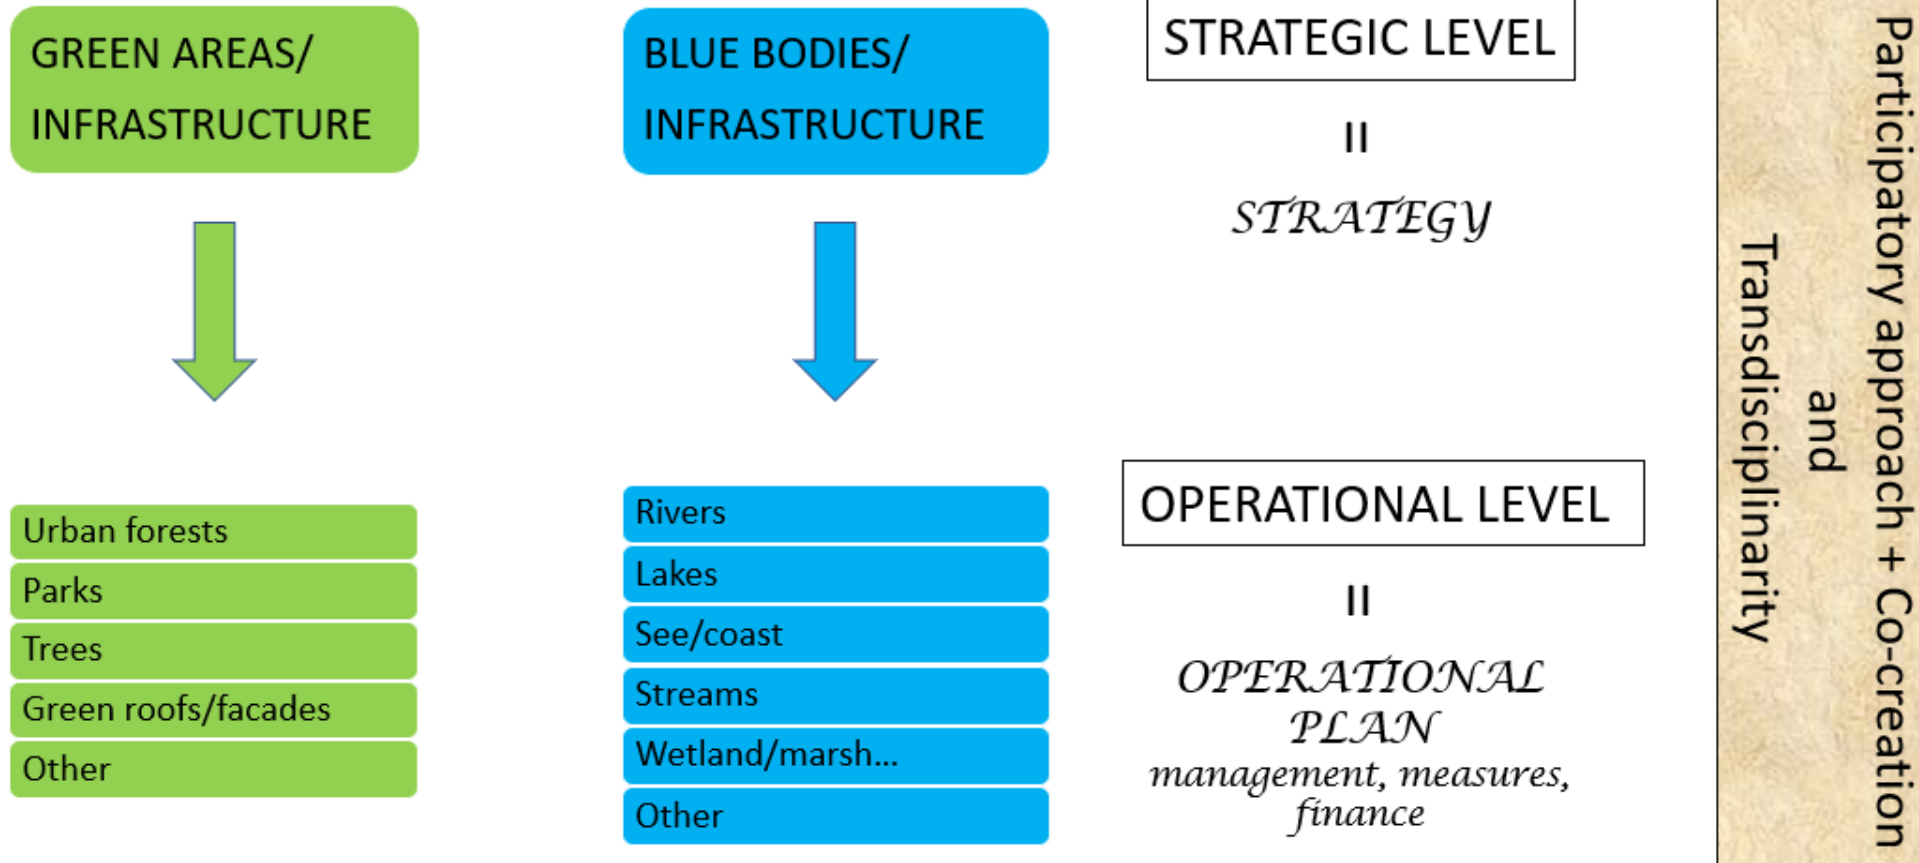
GREEN AREAS/ INFRASTRUCTURE

Urban forests
Parks
Trees
Green roofs/facades
Other

BLUE BODIES/ INFRASTRUCTURE

Rivers
Lakes
See/coast
Streams
Wetland/marsh...
Other

STRATEGIC LEVEL

II

STRATEGY

OPERATIONAL LEVEL

II

OPERATIONAL PLAN
management, measures, finance

Participatory approach + Co-creation
and
Transdisciplinarity